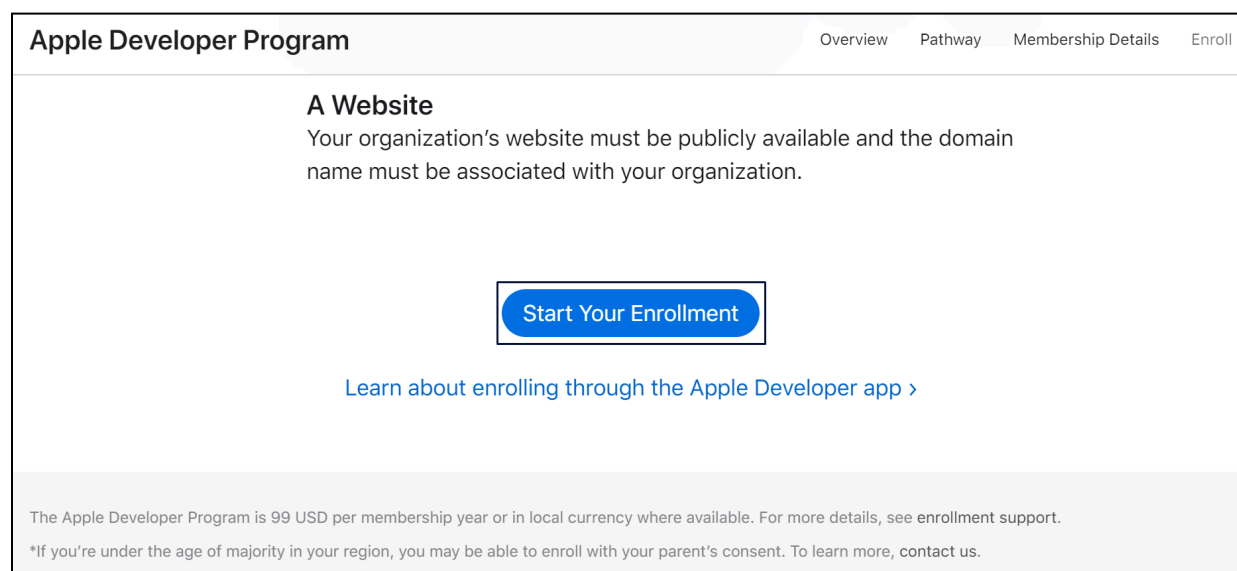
Apple Developer Program

Overview Pathway Membership Details Enroll

A Website
Your organization's website must be publicly available and the domain name must be associated with your organization.

Start Your Enrollment

Learn about enrolling through the Apple Developer app ›

The Apple Developer Program is 99 USD per membership year or in local currency where available. For more details, see enrollment support.

*If you're under the age of majority in your region, you may be able to enroll with your parent's consent. To learn more, contact us.